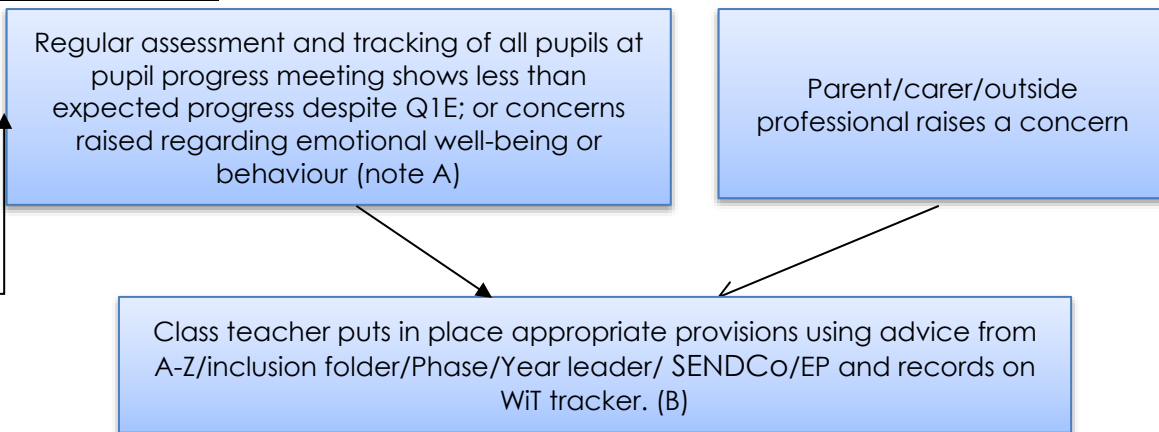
Regular assessment and tracking of all pupils at pupil progress meeting shows less than expected progress despite Q1E; or concerns raised regarding emotional well-being or behaviour (note A)

Parent/carer/outside professional raises a concern

Class teacher puts in place appropriate provisions using advice from A-Z/inclusion folder/Phase/Year leader/ SENDCo/EP and records on WiT tracker. (B)